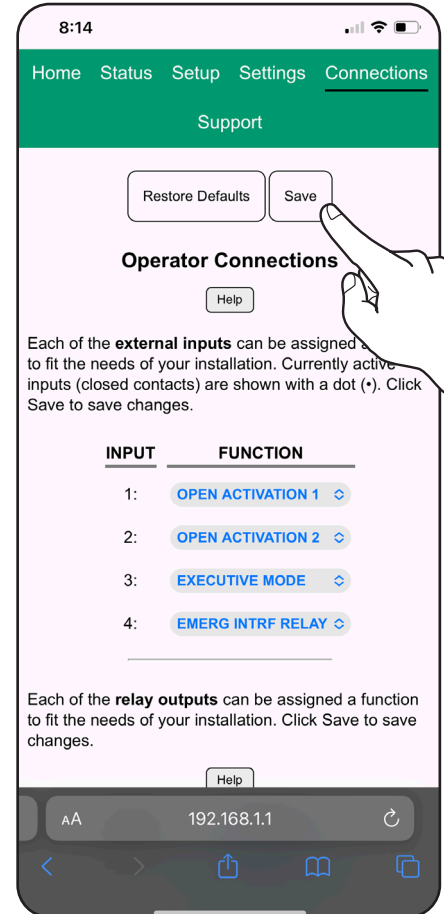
8:14

Home Status Setup Settings Connections

Support

Restore Defaults Save

Operator Connections

Help

Each of the **external inputs** can be assigned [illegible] to fit the needs of your installation. Currently active inputs (closed contacts) are shown with a dot (•). Click Save to save changes.

| INPUT | FUNCTION |
|---|---|
| 1: | OPEN ACTIVATION 1 |
| 2: | OPEN ACTIVATION 2 |
| 3: | EXECUTIVE MODE |
| 4: | EMERG INTRF RELAY |

Each of the **relay outputs** can be assigned a function to fit the needs of your installation. Click Save to save changes.

Help

AA 192.168.1.1